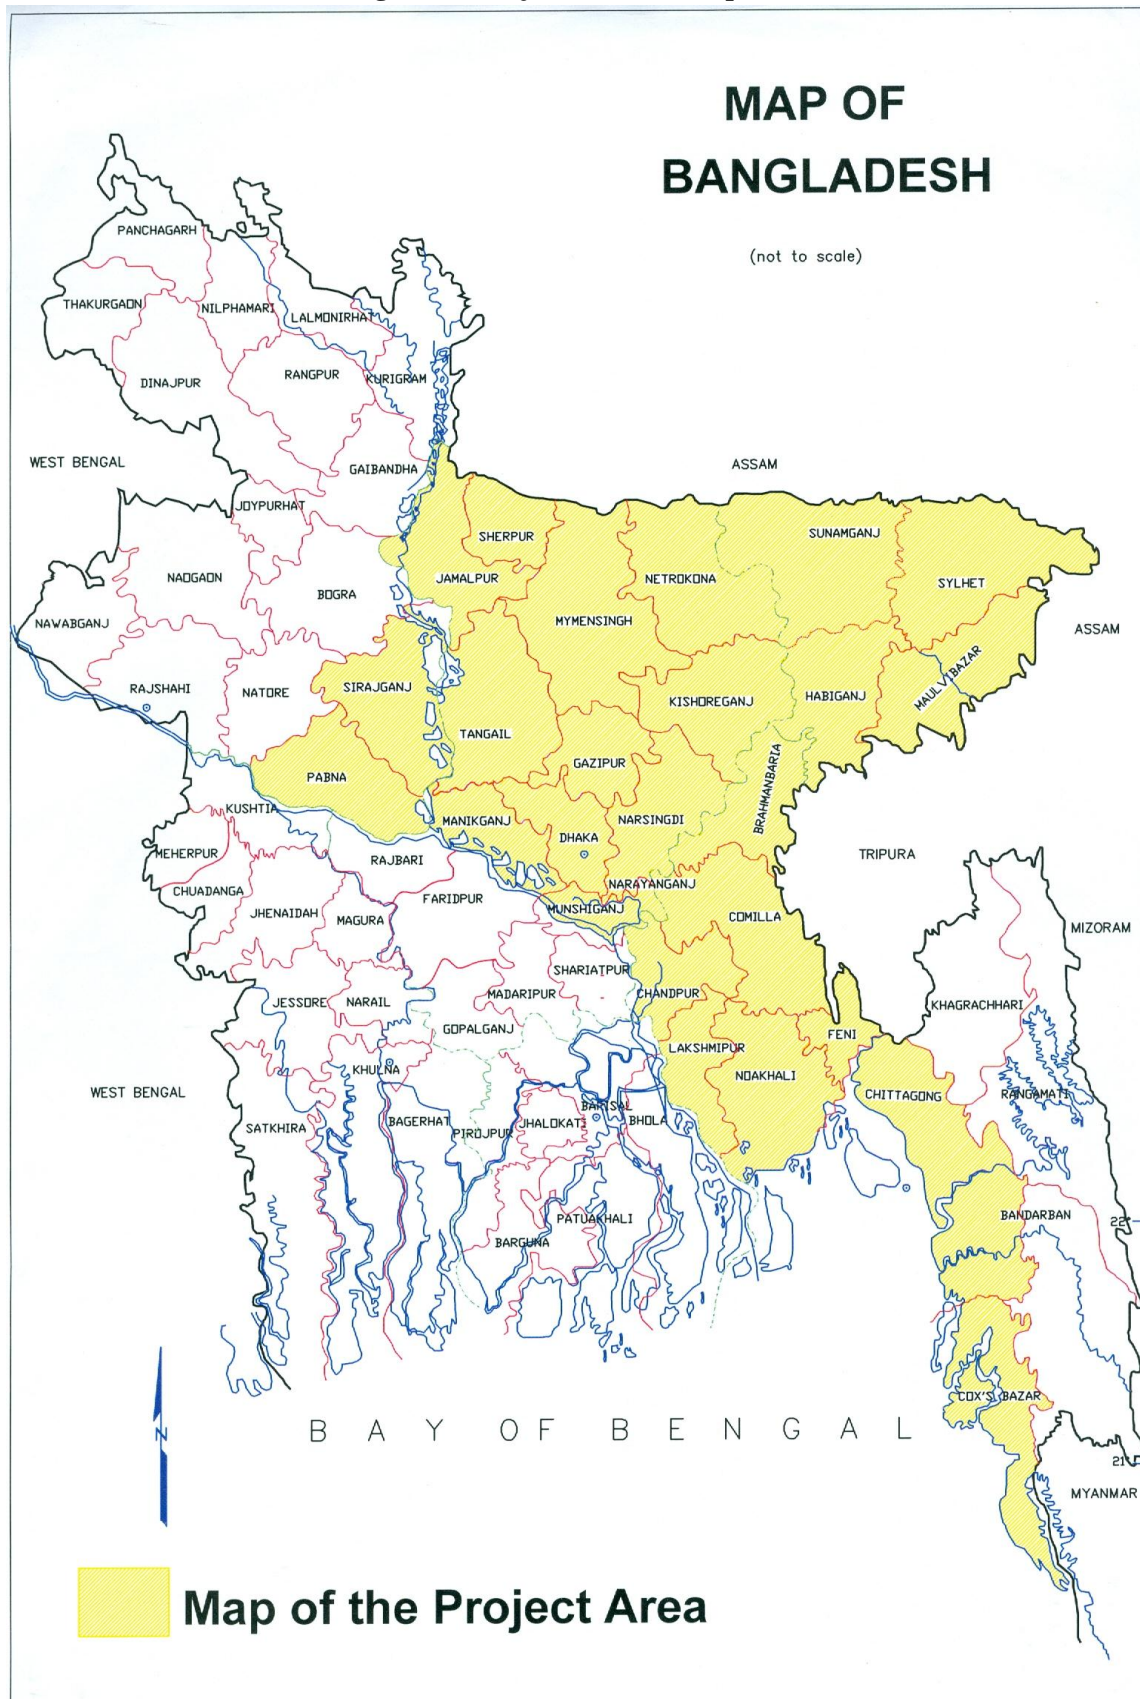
MAP OF BANGLADESH

(not to scale)

PANCHAGARH
THAKURGAON
NILPHAMARI
LALMONIRHAT
DINAJPUR
RANGPUR
KURIGRAM
WEST BENGAL
GAIBANDHA
ASSAM
JOYPURHAT
SHERPUR
SUNAMGANJ
NAOGAON
JAMALPUR
NETROKONA
SYLHET
BOGRA
NAWABGANJ
MYMENSINGH
ASSAM
RAJSHAHI
NATORE
SIRAJGANJ
KISHOREGANJ
HABIGANJ
MAULVIBAZAR
TANGAIL
GAZIPUR
PABNA
BRAHMANBARIA
KUSHTIA
MANIKGANJ
NARSINGDI
DHAKA
MEHERPUR
RAJBARI
TRIPURA
CHUADANGA
NARAYANGANJ
FARIDPUR
JHENAIDAH
MAGURA
MUNSHIGANJ
COMILLA
MIZORAM
SHARIATPUR
MADARIPUR
CHANDPUR
JESSORE
NARAIL
KHAGRACHHARI
GOPALGANJ
FENI
LAKSHMIPUR
KHULNA
NOAKHALI
WEST BENGAL
BARISAL
CHITTAGONG
RANGAMATI
SATKHIRA
BAGERHAT
PIROJPUR
JHALOKATI
BHOLA
PATUAKHALI
BARGUNA
BANDARBAN
22
COX'S BAZAR
B A Y OF B E N G A L
21
MYANMAR
N

Map of the Project Area